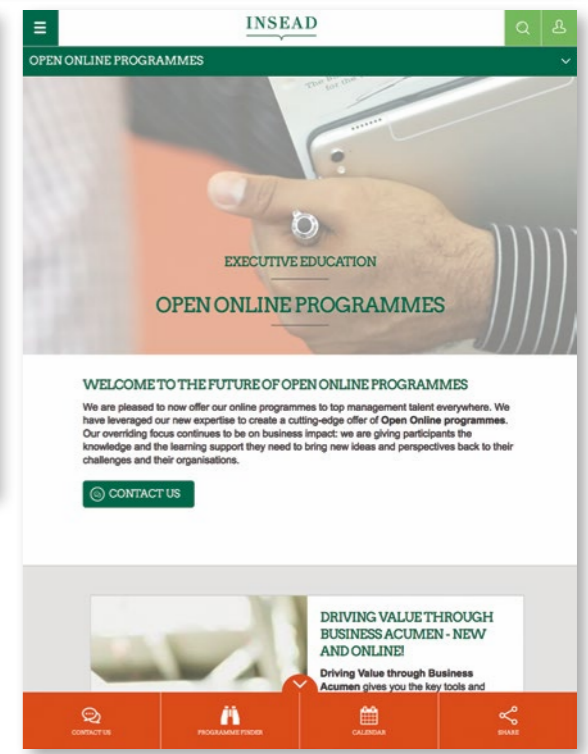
INSEAD

OPEN ONLINE PROGRAMMES

EXECUTIVE EDUCATION

OPEN ONLINE PROGRAMMES

WELCOME TO THE FUTURE OF OPEN ONLINE PROGRAMMES

We are pleased to now offer our online programmes to top management talent everywhere. We have leveraged our new expertise to create a cutting-edge offer of **Open Online programmes**. Our overriding focus continues to be on business impact: we are giving participants the knowledge and the learning support they need to bring new ideas and perspectives back to their challenges and their organisations.

CONTACT US

DRIVING VALUE THROUGH BUSINESS ACUMEN - NEW AND ONLINE!

**Driving Value through Business Acumen** gives you the key tools and

CONTACT US

PROGRAMME FINDER

CALENDAR

SHARE